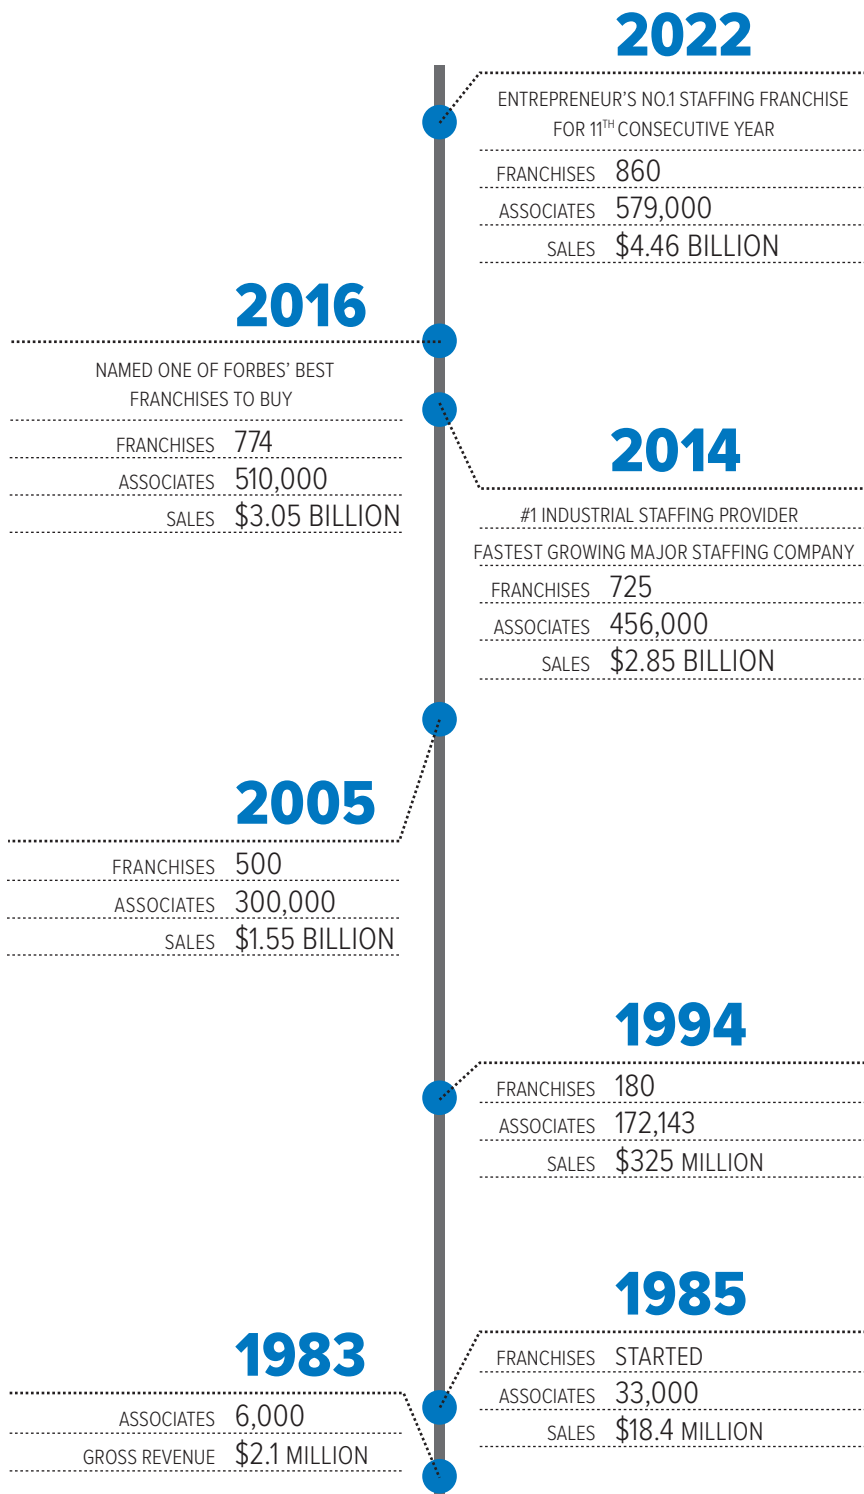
2022

ENTREPRENEUR'S NO.1 STAFFING FRANCHISE FOR 11$^{TH}$ CONSECUTIVE YEAR

FRANCHISES 860

ASSOCIATES 579,000

SALES $4.46 BILLION

2016

NAMED ONE OF FORBES' BEST FRANCHISES TO BUY

FRANCHISES 774

ASSOCIATES 510,000

SALES $3.05 BILLION

2014

#1 INDUSTRIAL STAFFING PROVIDER

FASTEST GROWING MAJOR STAFFING COMPANY

FRANCHISES 725

ASSOCIATES 456,000

SALES $2.85 BILLION

2005

FRANCHISES 500

ASSOCIATES 300,000

SALES $1.55 BILLION

1994

FRANCHISES 180

ASSOCIATES 172,143

SALES $325 MILLION

1985

FRANCHISES STARTED

ASSOCIATES 33,000

SALES $18.4 MILLION

1983

ASSOCIATES 6,000

GROSS REVENUE $2.1 MILLION